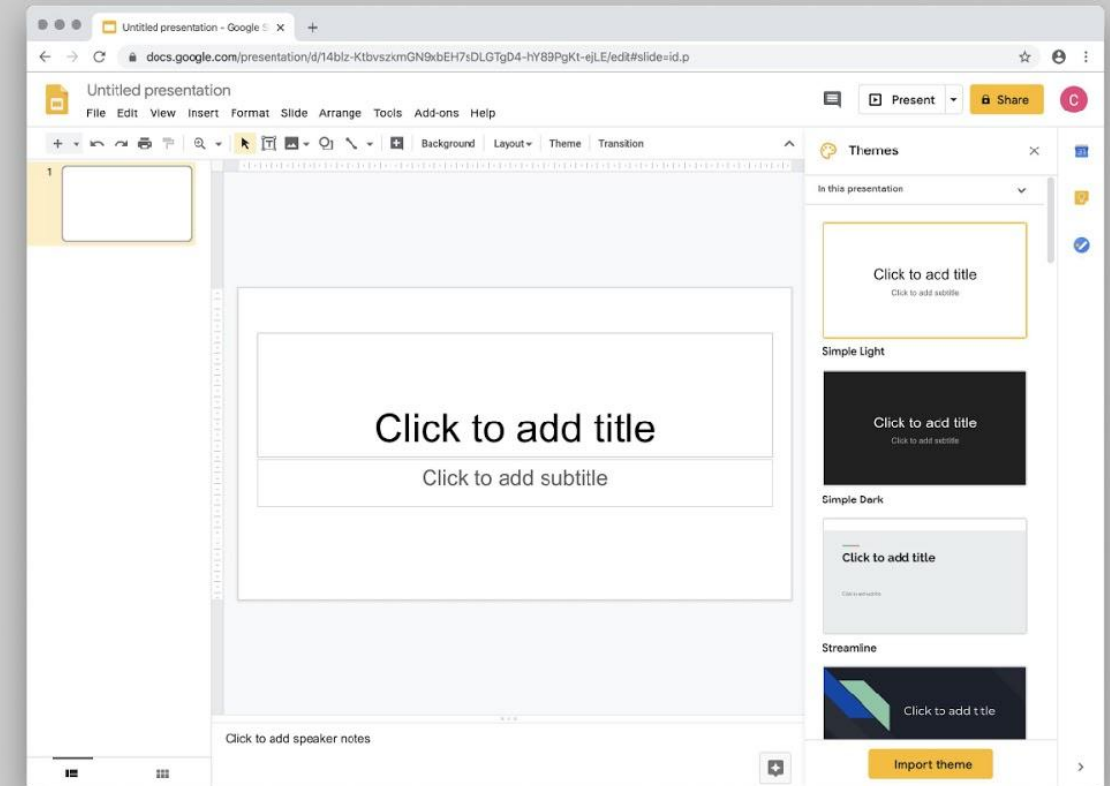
Untitled presentation - Google S

docs.google.com/presentation/d/14blz-KtbvszkmGN9xbEH7sDLGTgD4-hY89PgKt-ejLE/edit#slide=id.p

Untitled presentation
File Edit View Insert Format Slide Arrange Tools Add-ons Help

Present
Share
C

Background Layout Theme Transition

1

Click to add title
Click to add subtitle

Click to add speaker notes

Themes
In this presentation

Click to add title
Click to add subtitle
Simple Light

Click to add title
Click to add subtitle
Simple Dark

Click to add title
Click to add subtitle
Streamline

Click to add title

Import theme